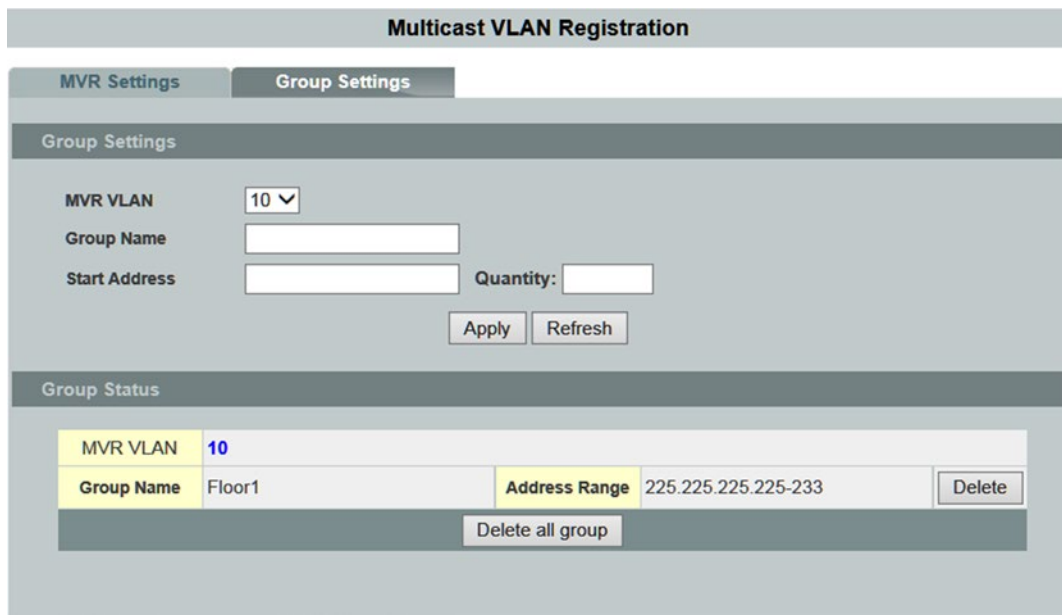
Multicast VLAN Registration

MVR Settings

Group Settings

Group Settings

MVR VLAN 10

Group Name

Start Address

Quantity:

Apply

Refresh

Group Status

| MVR VLAN | 10 | | | |
|---|---|---|---|---|
| Group Name | Floor1 | Address Range | 225.225.225.225-233 | Delete |

Delete all group